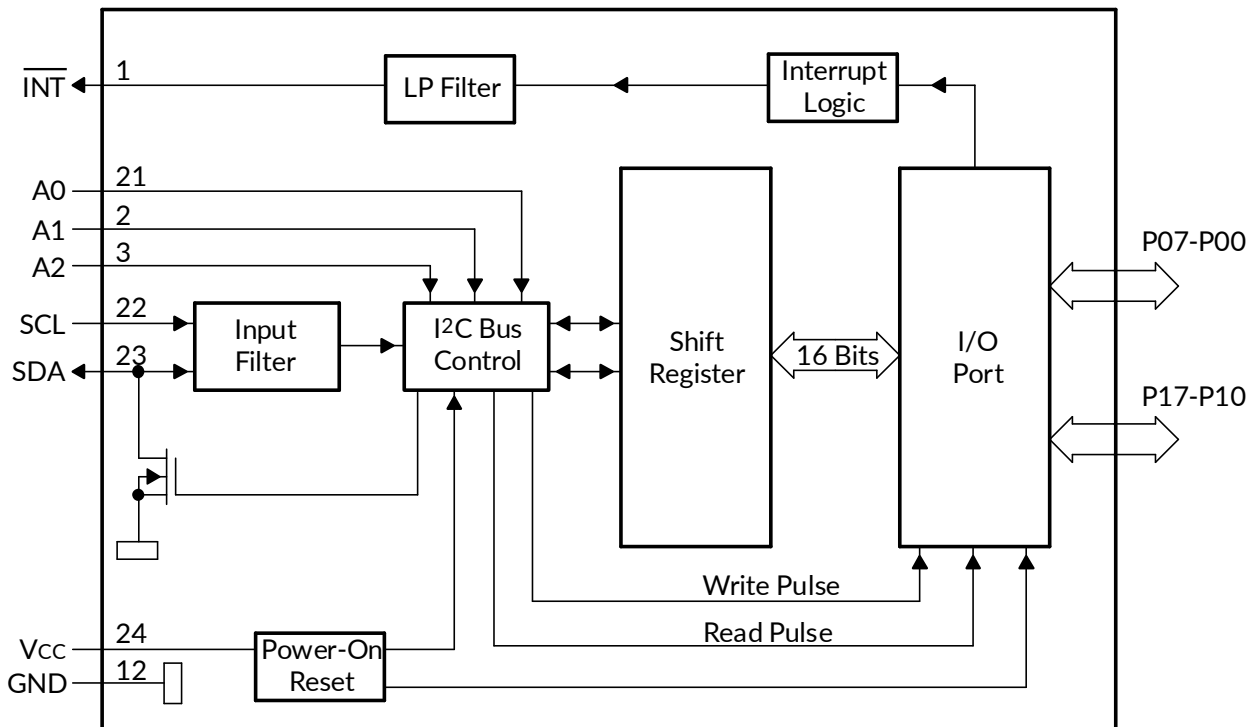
$\overline{INT}$
1
LP Filter
Interrupt Logic
A0
21
A1
2
A2
3
SCL
22
SDA
23
Input Filter
I$^2$C Bus Control
Shift Register
16 Bits
I/O Port
P07-P00
P17-P10
Write Pulse
Read Pulse
Vcc
24
GND
12
Power-On Reset